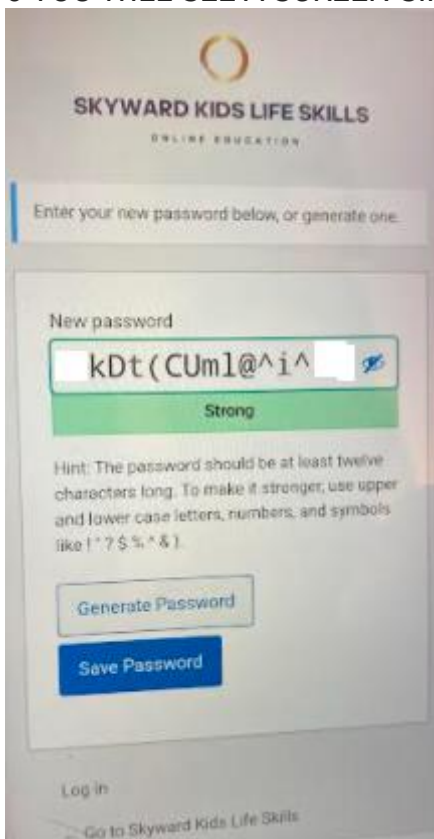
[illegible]

SKYWARD KIDS LIFE SKILLS

ONLINE EDUCATION

Enter your new password below, or generate one.

New password

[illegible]kDt(CUml@^i^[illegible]

Strong

Hint: The password should be at least twelve characters long. To make it stronger, use upper and lower case letters, numbers, and symbols like ! " ? $ % ^ & ).

Generate Password

Save Password

Log in

Go to Skyward Kids Life Skills